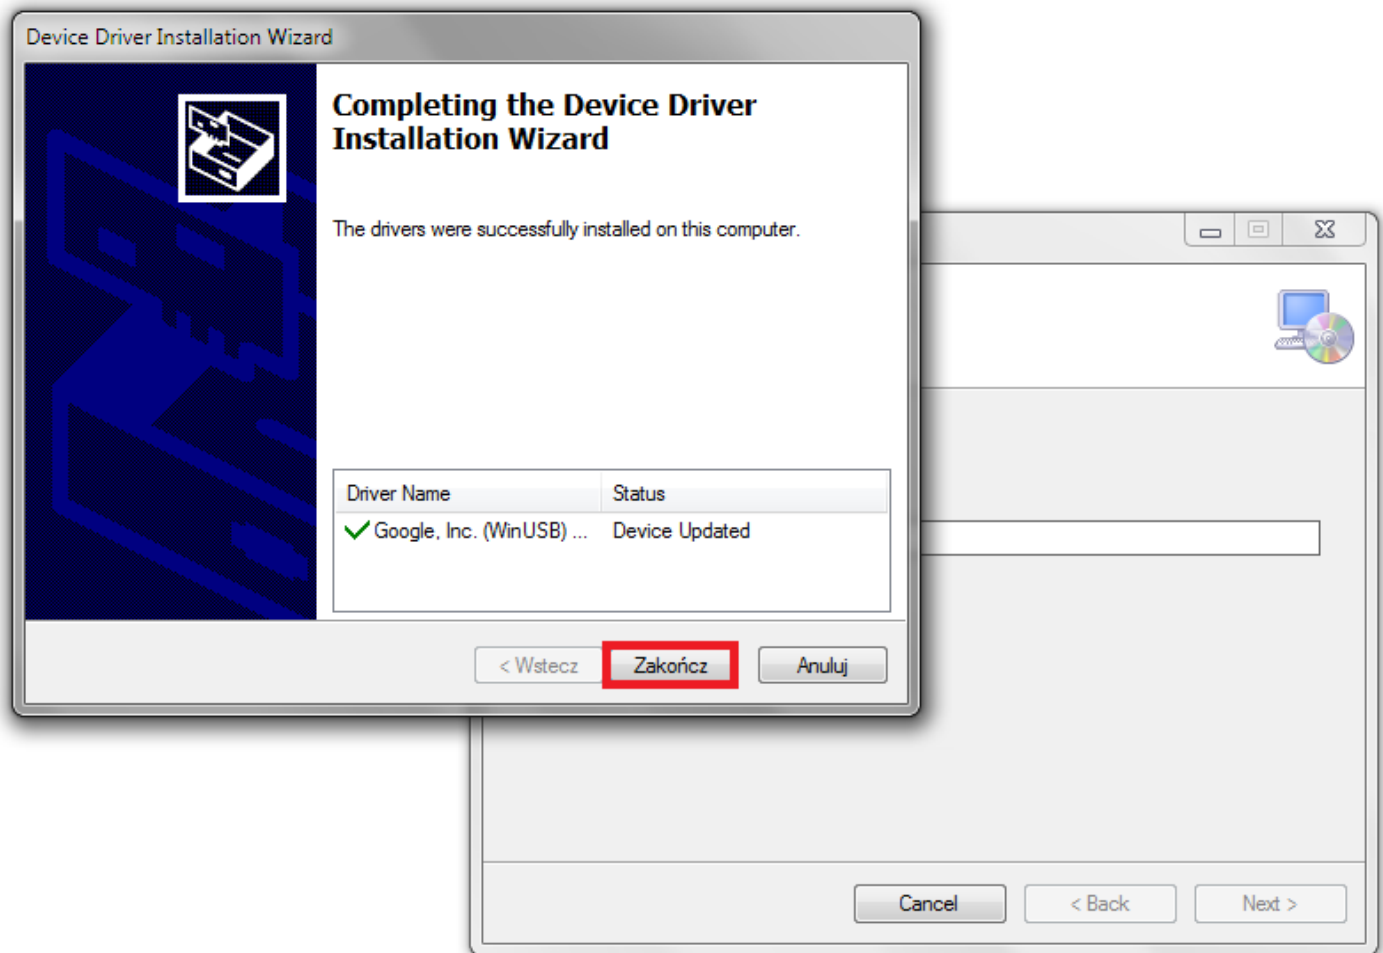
Device Driver Installation Wizard

Completing the Device Driver Installation Wizard

The drivers were successfully installed on this computer.

| Driver Name | Status |
|---|---|
| Google, Inc. (WinUSB) ... | Device Updated |

< Wstecz Zakończ Anuluj

Cancel < Back Next >